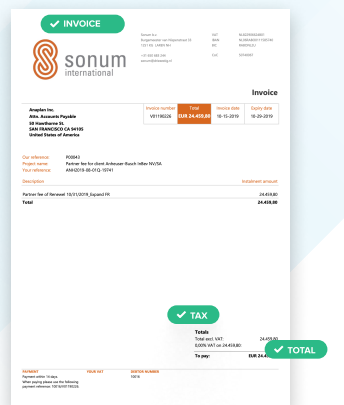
INVOICE

sonum international

Sonum B.V.
Burgemeester van Heijstestraat 15
1021 XX LAREN NH

+31 000 000 00
sonum@allaxelig.nl

VAT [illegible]
IBAN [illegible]
BIC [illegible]

KvK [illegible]

Invoice

Anaplan Inc.
Attn. Accounts Payable
50 Hawthorne St.
SAN FRANCISCO CA 94105
United States of America

| Invoice number | Total | Invoice date | Expiry date |
|---|---|---|---|
| V0190226 | EUR 24.459,80 | 10-15-2019 | 10-29-2019 |

Our reference #00043
Project name Partner fee for client Anheuser-Busch InBev NV/SA
Your reference AMH2019-08-01Q-19741

Description | Instalment amount

Partner fee of Renewal 10/01/2019_Expand FR | 24.459,80

Total | 24.459,80

TAX

Totals
Total excl. VAT 24.459,80
0,00% VAT on EUR 24.459,80
To pay: EUR 24.4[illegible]

TOTAL

PAYMENT
Payment within 14 days.
When paying please use the following payment reference: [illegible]

YOUR VAT

VENDOR NUMBER
10016